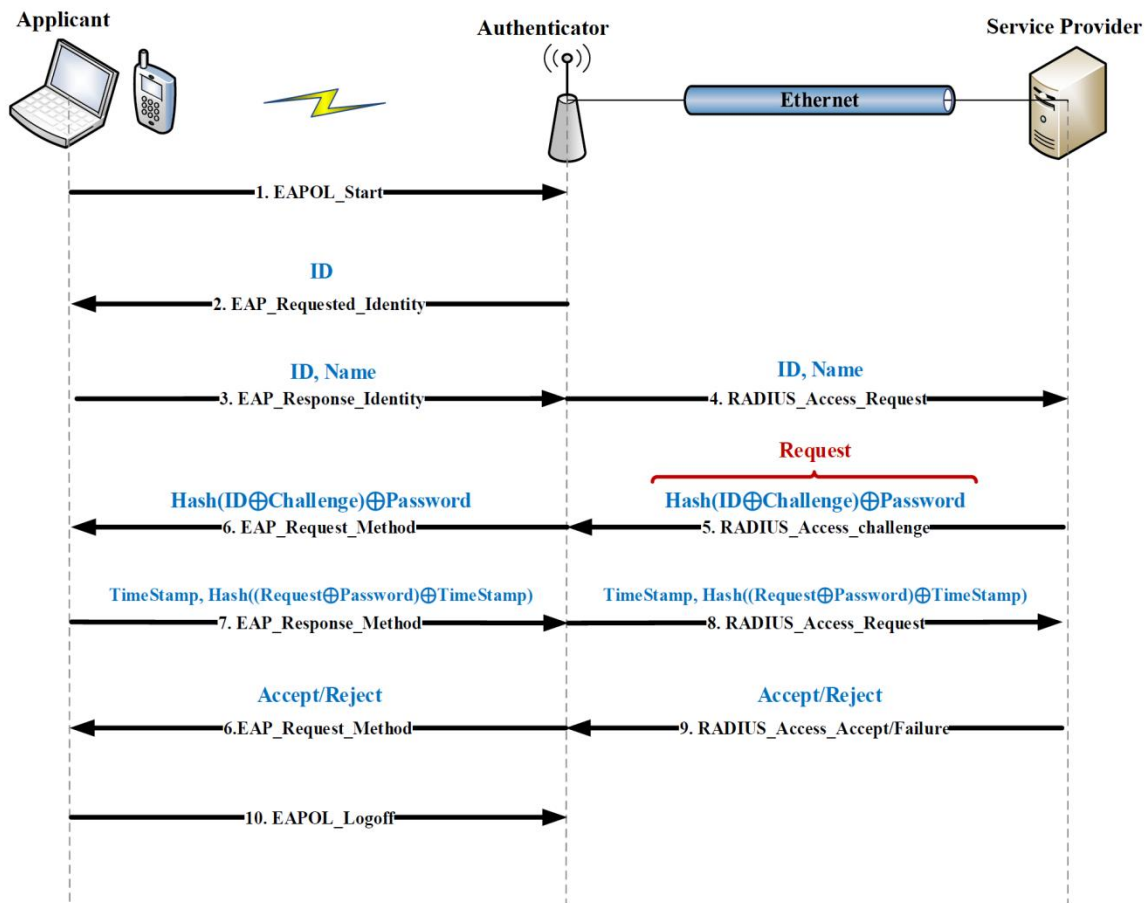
Applicant

Authenticator

Service Provider

Ethernet

1. EAPOL_Start

ID

2. EAP_Requested_Identity

ID, Name

3. EAP_Response_Identity

ID, Name

4. RADIUS_Access_Request

Request

Hash(ID$\oplus$Challenge)$\oplus$Password

6. EAP_Request_Method

Hash(ID$\oplus$Challenge)$\oplus$Password

5. RADIUS_Access_challenge

TimeStamp, Hash((Request$\oplus$Password)$\oplus$TimeStamp)

7. EAP_Response_Method

TimeStamp, Hash((Request$\oplus$Password)$\oplus$TimeStamp)

8. RADIUS_Access_Request

Accept/Reject

6.EAP_Request_Method

Accept/Reject

9. RADIUS_Access_Accept/Failure

10. EAPOL_Logoff